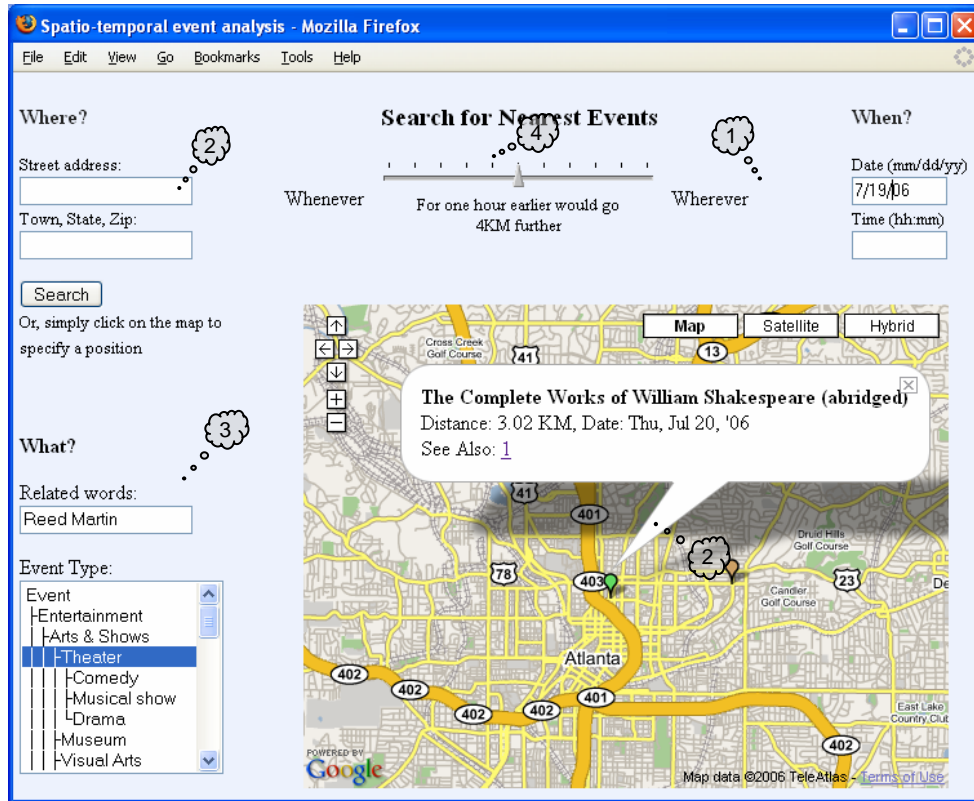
Spatio-temporal event analysis - Mozilla Firefox

File Edit View Go Bookmarks Tools Help

Where?

Street address:

Town, State, Zip:

Search

Or, simply click on the map to specify a position

Search for Nearest Events

4

2

1

Whenever

For one hour earlier would go 4KM further

Wherever

When?

Date (mm/dd/yy)

7/19/06

Time (hh:mm)

3

What?

Related words:

Reed Martin

Event Type:

Event
Entertainment
Arts & Shows
Theater
Comedy
Musical show
Drama
Museum
Visual Arts

Map Satellite Hybrid

The Complete Works of William Shakespeare (abridged)
Distance: 3.02 KM, Date: Thu, Jul 20, '06
See Also: 1

Cross Creek Golf Course

41

13

41

401

Druid Hills Golf Course

78

403

2

23

Candler Golf Course

De

Atlanta

402

402

401

402

402

East Lake Country Club

402

POWERED BY Google

Map data ©2006 TeleAtlas - Terms of Use